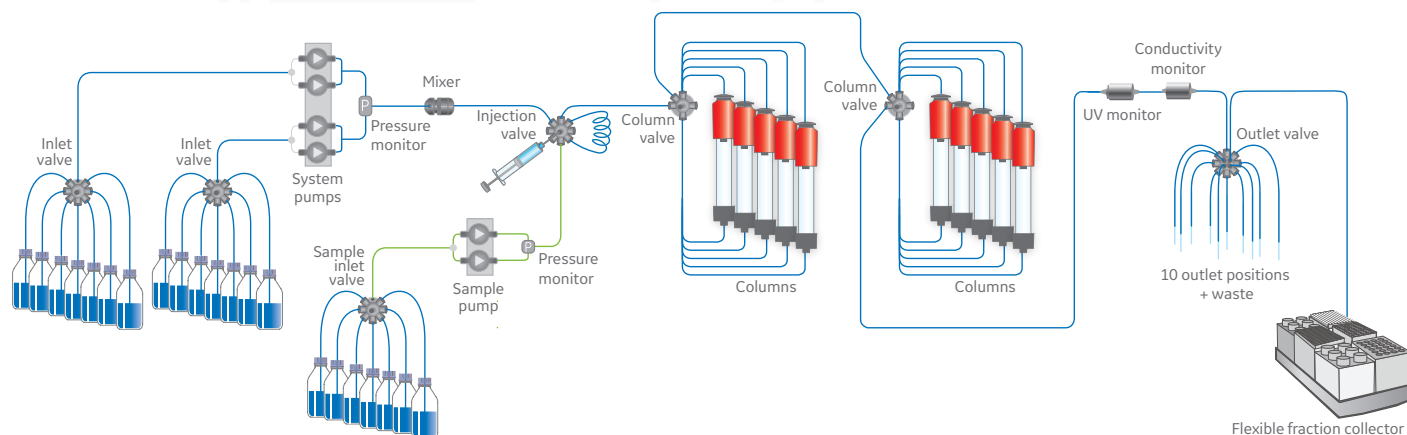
Inlet valve

Inlet valve

System pumps

P

Pressure monitor

Mixer

Injection valve

Sample inlet valve

Sample pump

P

Pressure monitor

Column valve

Columns

Column valve

Columns

UV monitor

Conductivity monitor

Outlet valve

10 outlet positions + waste

Flexible fraction collector